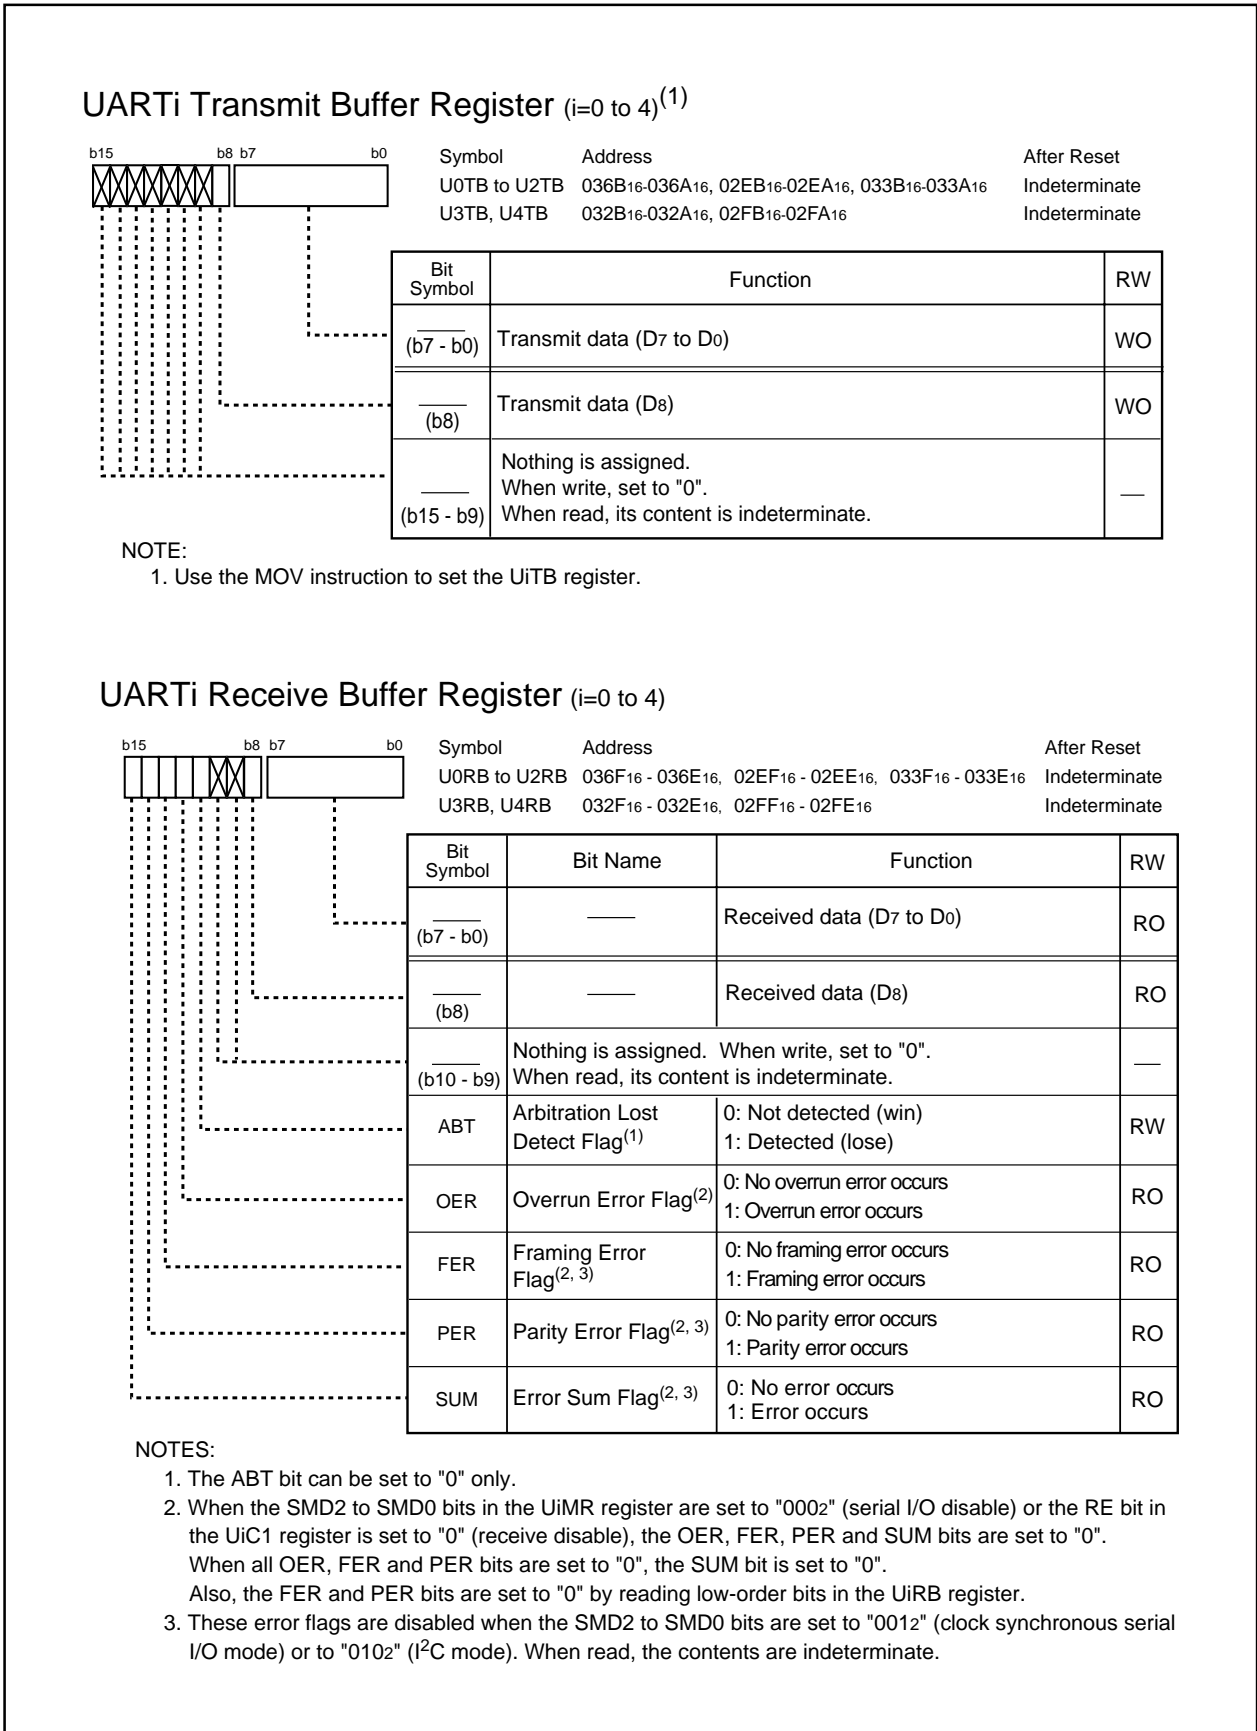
UARTi Transmit Buffer Register (i=0 to 4)$^{(1)}$

b15 b8 b7 b0

Symbol Address After Reset
U0TB to U2TB 036B$_{16}$-036A$_{16}$, 02EB$_{16}$-02EA$_{16}$, 033B$_{16}$-033A$_{16}$ Indeterminate
U3TB, U4TB 032B$_{16}$-032A$_{16}$, 02FB$_{16}$-02FA$_{16}$ Indeterminate

| Bit Symbol | Function | RW |
|---|---|---|
| (b7 - b0) | Transmit data (D$_7$ to D$_0$) | WO |
| (b8) | Transmit data (D$_8$) | WO |
| (b15 - b9) | Nothing is assigned. When write, set to "0". When read, its content is indeterminate. | — |

NOTE:
1. Use the MOV instruction to set the UiTB register.

UARTi Receive Buffer Register (i=0 to 4)

b15 b8 b7 b0

Symbol Address After Reset
U0RB to U2RB 036F$_{16}$ - 036E$_{16}$, 02EF$_{16}$ - 02EE$_{16}$, 033F$_{16}$ - 033E$_{16}$ Indeterminate
U3RB, U4RB 032F$_{16}$ - 032E$_{16}$, 02FF$_{16}$ - 02FE$_{16}$ Indeterminate

| Bit Symbol | Bit Name | Function | RW |
|---|---|---|---|
| (b7 - b0) | — | Received data (D$_7$ to D$_0$) | RO |
| (b8) | — | Received data (D$_8$) | RO |
| (b10 - b9) | Nothing is assigned. When write, set to "0". When read, its content is indeterminate. | | — |
| ABT | Arbitration Lost Detect Flag$^{(1)}$ | 0: Not detected (win) 1: Detected (lose) | RW |
| OER | Overrun Error Flag$^{(2)}$ | 0: No overrun error occurs 1: Overrun error occurs | RO |
| FER | Framing Error Flag$^{(2, 3)}$ | 0: No framing error occurs 1: Framing error occurs | RO |
| PER | Parity Error Flag$^{(2, 3)}$ | 0: No parity error occurs 1: Parity error occurs | RO |
| SUM | Error Sum Flag$^{(2, 3)}$ | 0: No error occurs 1: Error occurs | RO |

NOTES:
1. The ABT bit can be set to "0" only.
2. When the SMD2 to SMD0 bits in the UiMR register are set to "000$_2$" (serial I/O disable) or the RE bit in the UiC1 register is set to "0" (receive disable), the OER, FER, PER and SUM bits are set to "0". When all OER, FER and PER bits are set to "0", the SUM bit is set to "0". Also, the FER and PER bits are set to "0" by reading low-order bits in the UiRB register.
3. These error flags are disabled when the SMD2 to SMD0 bits are set to "001$_2$" (clock synchronous serial I/O mode) or to "010$_2$" (I$^2$C mode). When read, the contents are indeterminate.